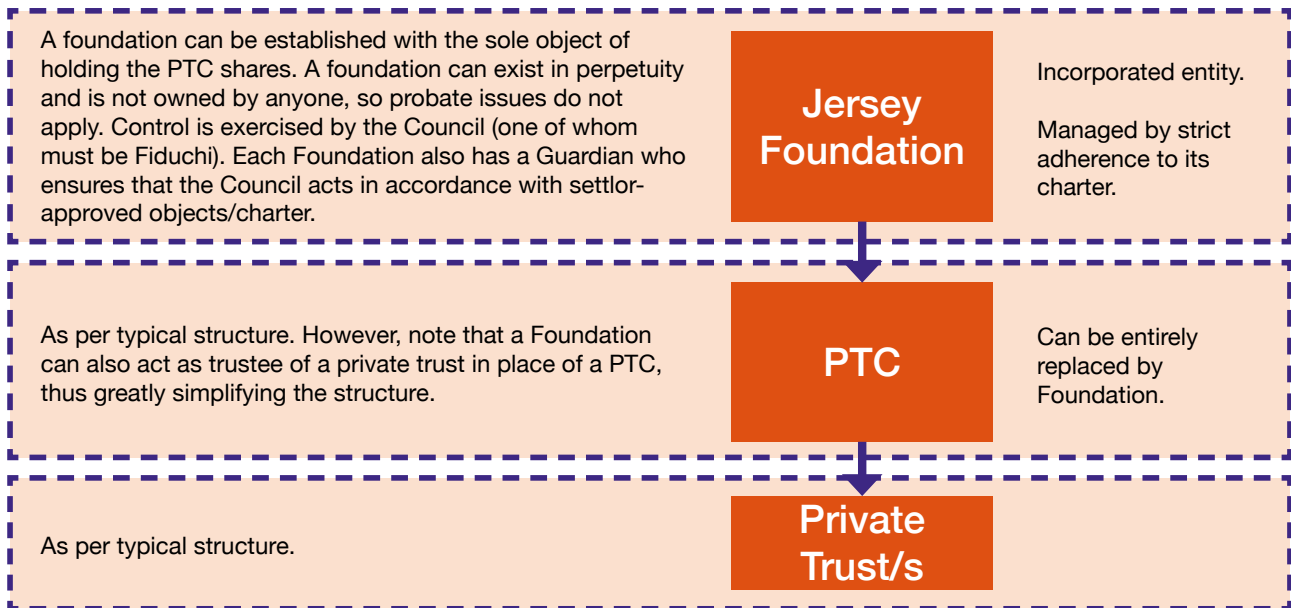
A foundation can be established with the sole object of holding the PTC shares. A foundation can exist in perpetuity and is not owned by anyone, so probate issues do not apply. Control is exercised by the Council (one of whom must be Fiduchi). Each Foundation also has a Guardian who ensures that the Council acts in accordance with settlor-approved objects/charter.

Jersey Foundation

Incorporated entity.

Managed by strict adherence to its charter.

As per typical structure. However, note that a Foundation can also act as trustee of a private trust in place of a PTC, thus greatly simplifying the structure.

PTC

Can be entirely replaced by Foundation.

As per typical structure.

Private Trust/s